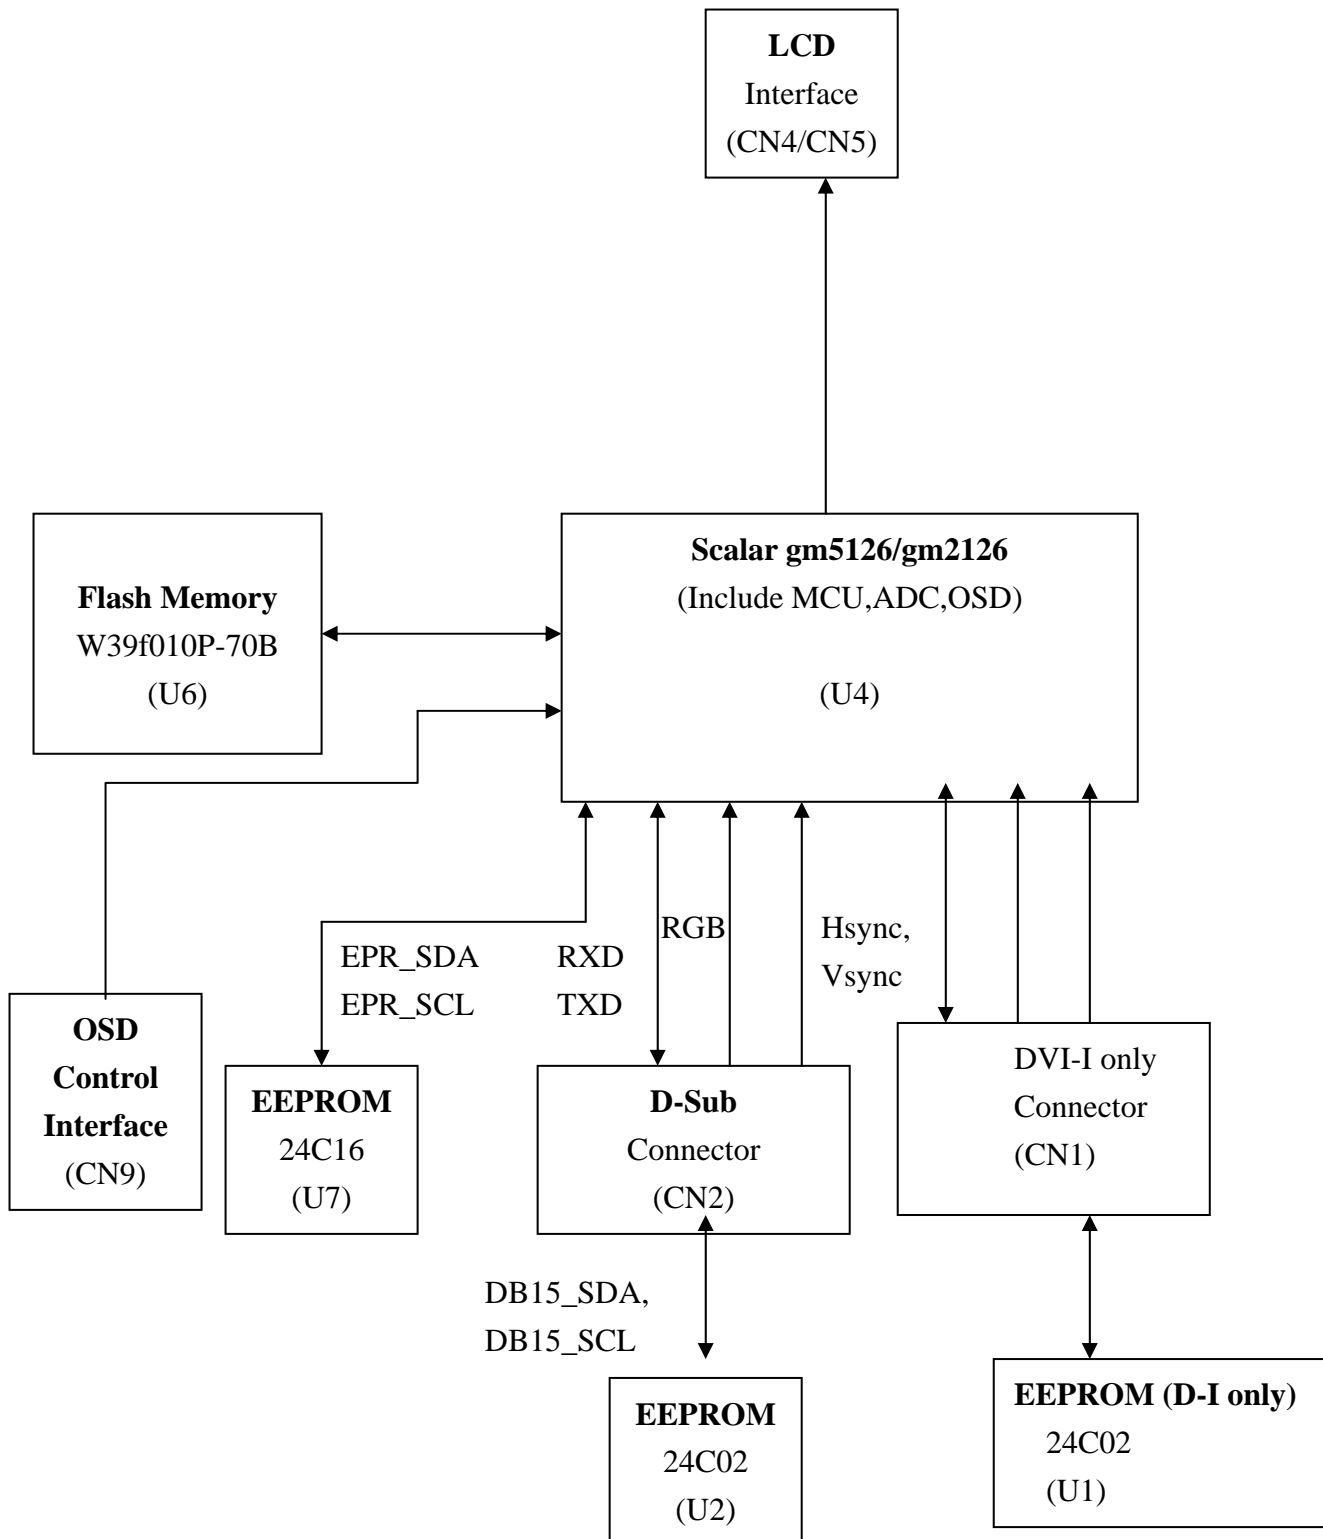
LCD
Interface
(CN4/CN5)

Flash Memory
W39f010P-70B
(U6)

Scalar gm5126/gm2126
(Include MCU,ADC,OSD)

(U4)

EPR_SDA
EPR_SCL

RXD
TXD

RGB

Hsync,
Vsync

OSD
Control
Interface
(CN9)

EEPROM
24C16
(U7)

D-Sub
Connector
(CN2)

DVI-I only
Connector
(CN1)

DB15_SDA,
DB15_SCL

EEPROM
24C02
(U2)

EEPROM (D-I only)
24C02
(U1)